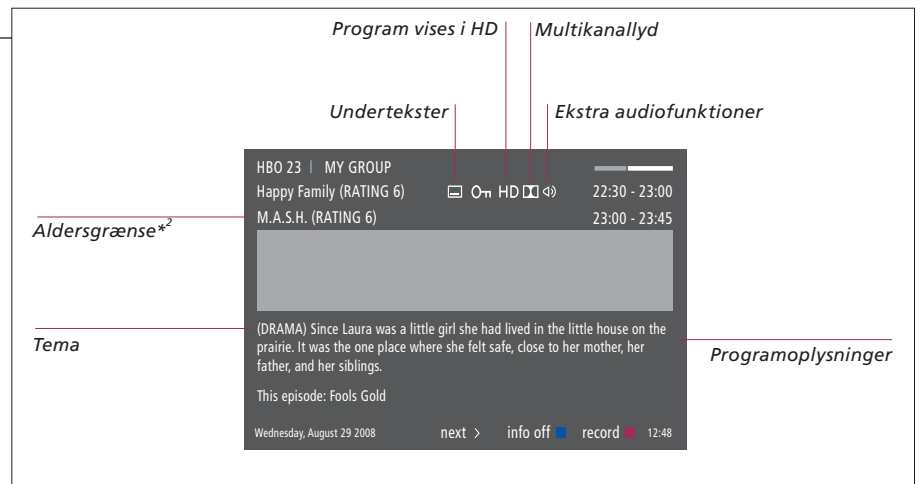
Program vises i HD

Multikanallyd

Undertekster

Ekstra audiofunktioner

HBO 23 | MY GROUP

Happy Family (RATING 6)

HD

22:30 - 23:00

M.A.S.H. (RATING 6)

23:00 - 23:45

Aldersgrænse*$^{2}$

Tema

(DRAMA) Since Laura was a little girl she had lived in the little house on the prairie. It was the one place where she felt safe, close to her mother, her father, and her siblings.

Programoplysninger

This episode: Fools Gold

Wednesday, August 29 2008

next >

info off

record

12:48